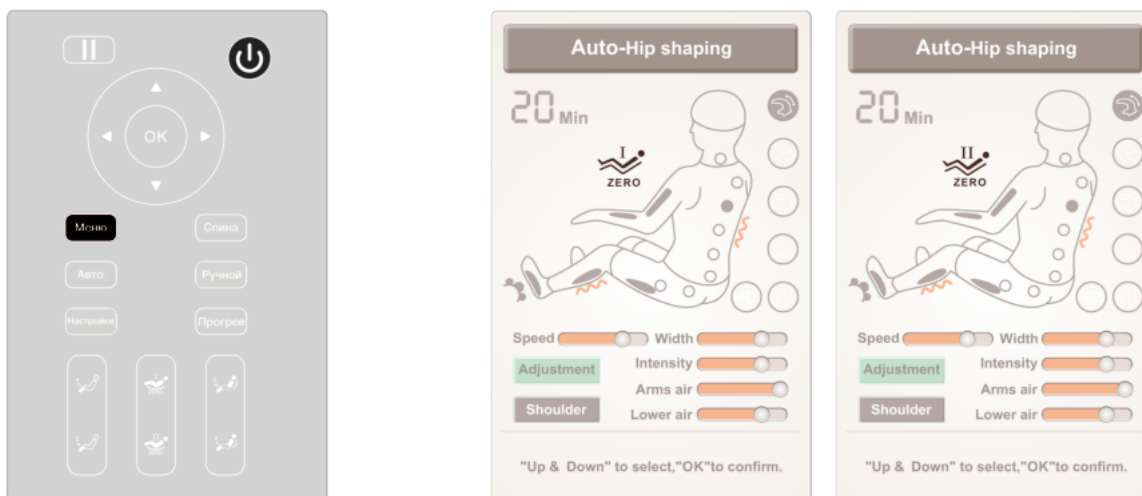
OK

Меню
Спина
Авто
Ручной
Настройки
Прогрев

Auto-Hip shaping

20 Min

I
ZERO

Speed
Width
Adjustment
Intensity
Arms air
Shoulder
Lower air

"Up & Down" to select,"OK"to confirm.

Auto-Hip shaping

20 Min

II
ZERO

Speed
Width
Adjustment
Intensity
Arms air
Shoulder
Lower air

"Up & Down" to select,"OK"to confirm.